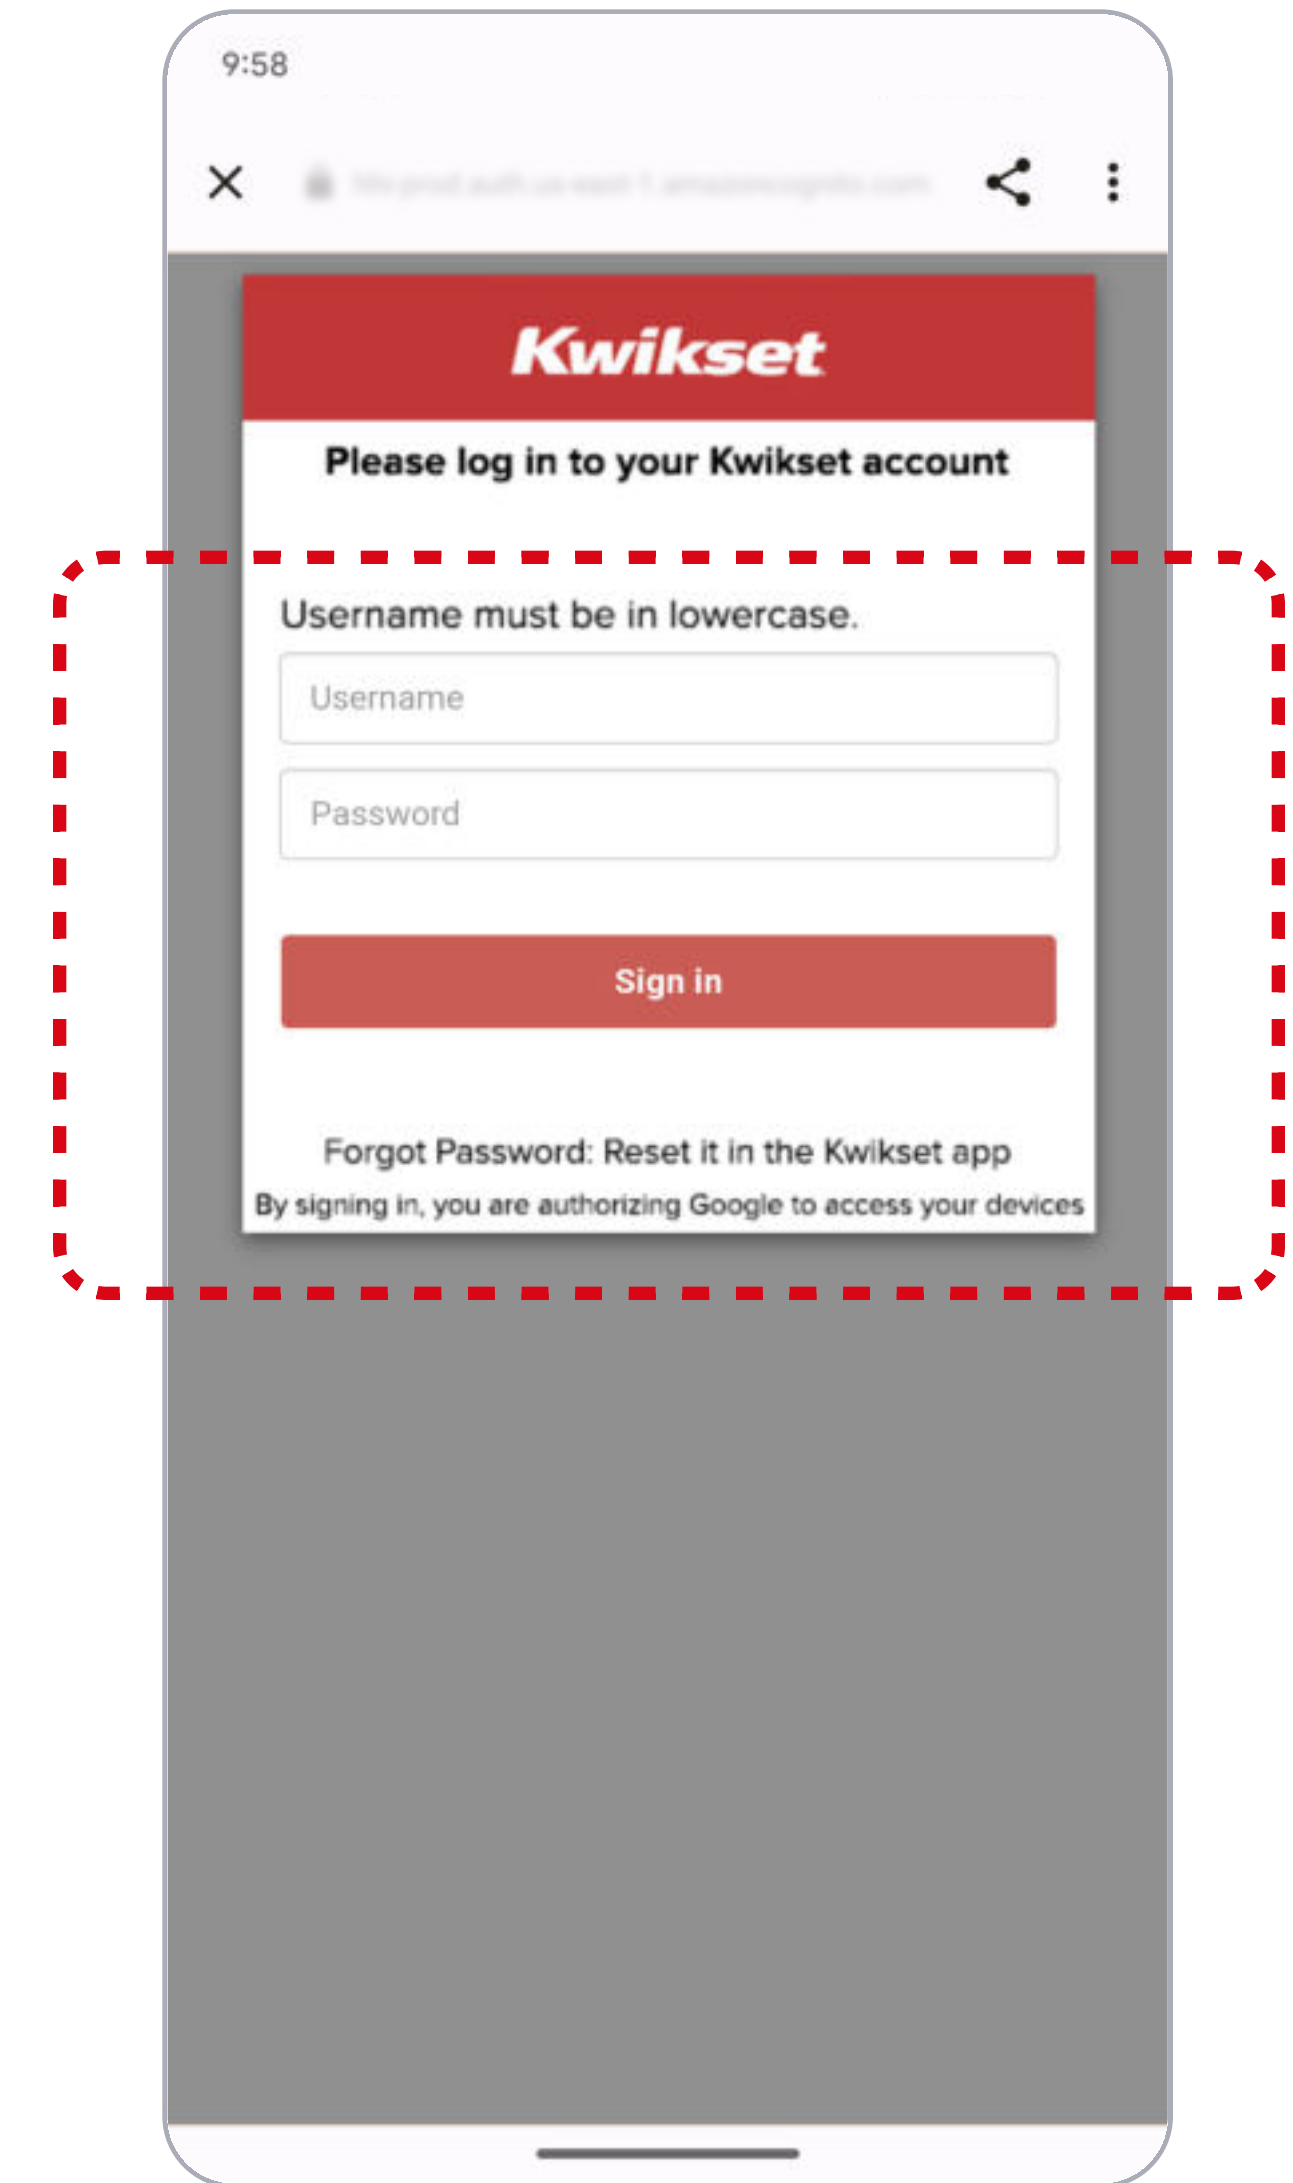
9:58

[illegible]

Kwikset

Please log in to your Kwikset account

Username must be in lowercase.

Username

Password

Sign in

Forgot Password: Reset it in the Kwikset app

By signing in, you are authorizing Google to access your devices